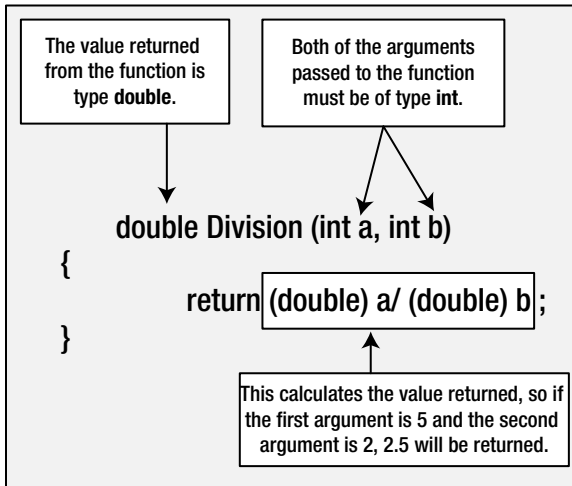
The value returned from the function is type **double**.

Both of the arguments passed to the function must be of type **int**.

double Division (int a, int b)

{

return (double) a/ (double) b ;

}

This calculates the value returned, so if the first argument is 5 and the second argument is 2, 2.5 will be returned.